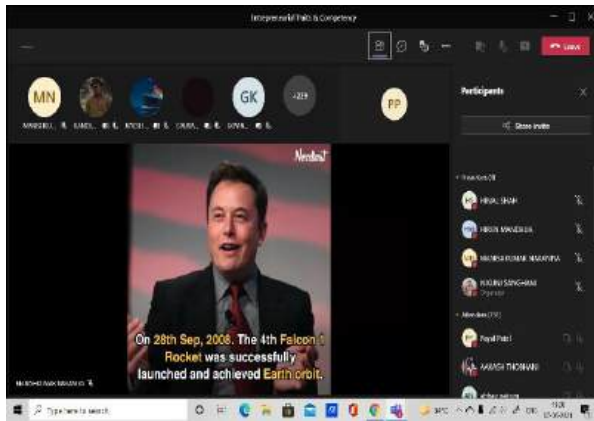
Entrepreneurial Traits & Competency

Leave

MN GK +239 PP

MANISH... UJAS... MOHI... CHIRA... GOVA...

Participants

Share invite

Presenters (4)

HIMAL SHAH

HIREN MANDALIA

MAHESH KUMAR NAVADIYA

KHUSHI SANGHANI
Organizer

Attendees (292)

Payal Patel

AAKASH THOBHANI

Nerdist

On 28th Sep, 2008. The 4th Falcon 1 Rocket was successfully launched and achieved Earth orbit.

Type here to search